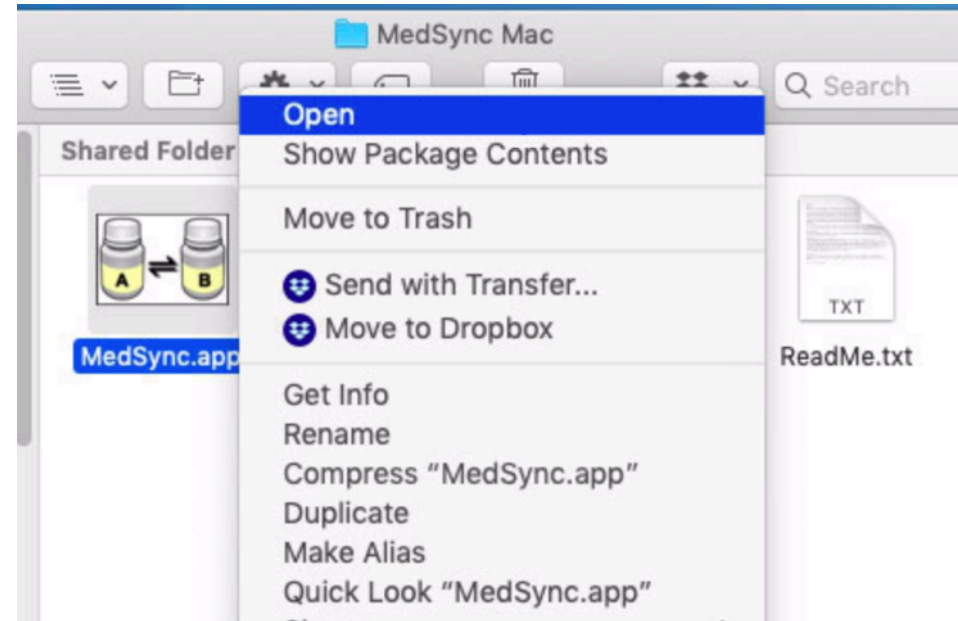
MedSync Mac

Search

Shared Folder

A

B

MedSync.app

Open
Show Package Contents

Move to Trash

Send with Transfer...
Move to Dropbox

Get Info
Rename
Compress "MedSync.app"
Duplicate
Make Alias
Quick Look "MedSync.app"

TXT

ReadMe.txt